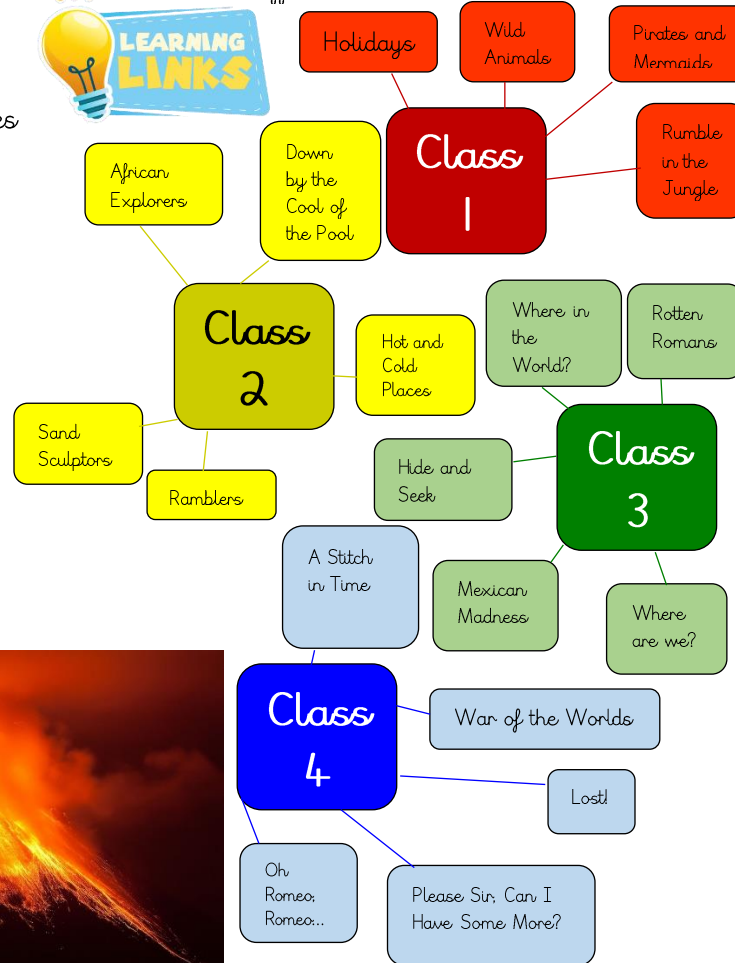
LEARNING LINKS

Holidays

Wild Animals

Pirates and Mermaids

Class 1

Rumble in the Jungle

African Explorers

Down by the Cool of the Pool

Class 2

Hot and Cold Places

Sand Sculptors

Ramblers

Where in the World?

Rotten Romans

Hide and Seek

Class 3

Mexican Madness

Where are we?

A Stitch in Time

Class 4

War of the Worlds

Lost!

Oh Romeo, Romeo...

Please Sir, Can I Have Some More?